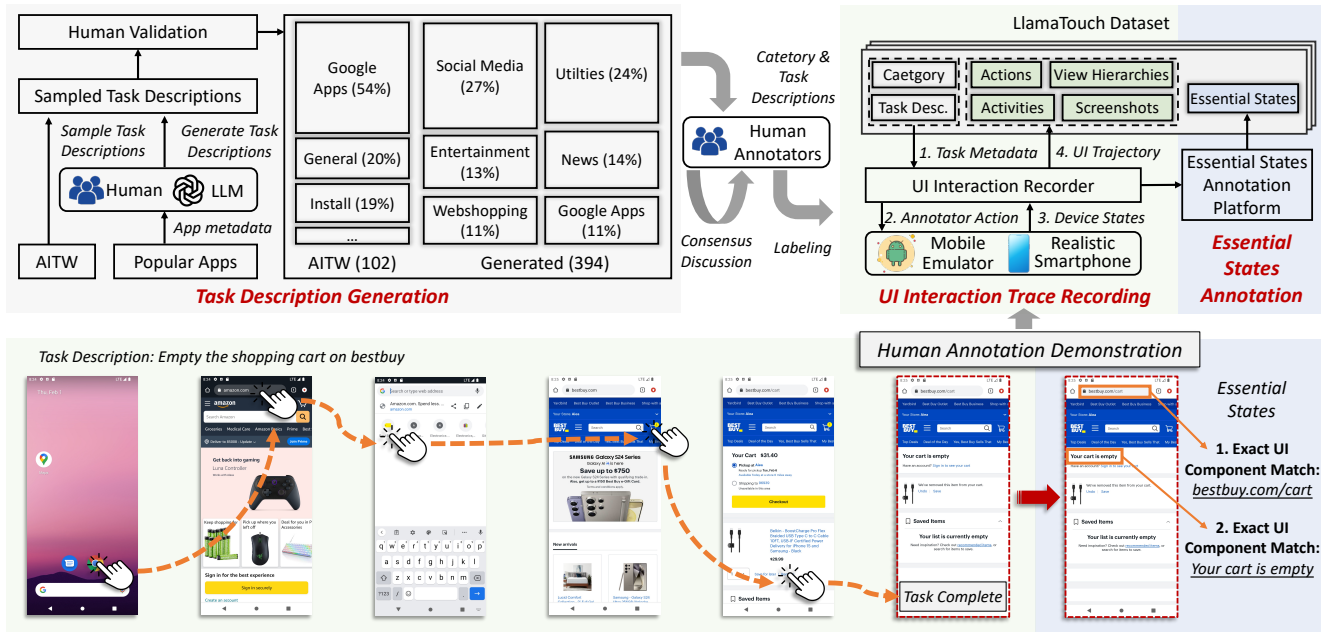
Human Validation

Sampled Task Descriptions

Sample Task Descriptions

Generate Task Descriptions

Human LLM

App metadata

AITW

Popular Apps

Google Apps (54%)

General (20%)

Install (19%)

...

AITW (102)

Social Media (27%)

Utlities (24%)

Entertainment (13%)

News (14%)

Webshopping (11%)

Google Apps (11%)

Generated (394)

Task Description Generation

Catetory & Task Descriptions

Human Annotators

Consensus Discussion

Labeling

LlamaTouch Dataset

Caetgory

Task Desc.

Actions

View Hierarchies

Activities

Screenshots

Essential States

1. Task Metadata

4. UI Trajectory

UI Interaction Recorder

Essential States Annotation Platform

2. Annotator Action

3. Device States

Mobile Emulator

Realistic Smartphone

UI Interaction Trace Recording

Essential States Annotation

Human Annotation Demonstration

Task Description: Empty the shopping cart on bestbuy

Task Complete

Essential States

1. Exact UI Component Match: bestbuy.com/cart

2. Exact UI Component Match: Your cart is empty

Your cart is empty

Your list is currently empty

Saved Items

Get back into gaming

Luna Controller

Sign in for the best experience

Sign in securely

SAMSUNG Galaxy S24 Series

Save up to $750

Your Cart $31.60

Checkout

New arrivals

Saved Items

Search Amazon

amazon

Search or type web address